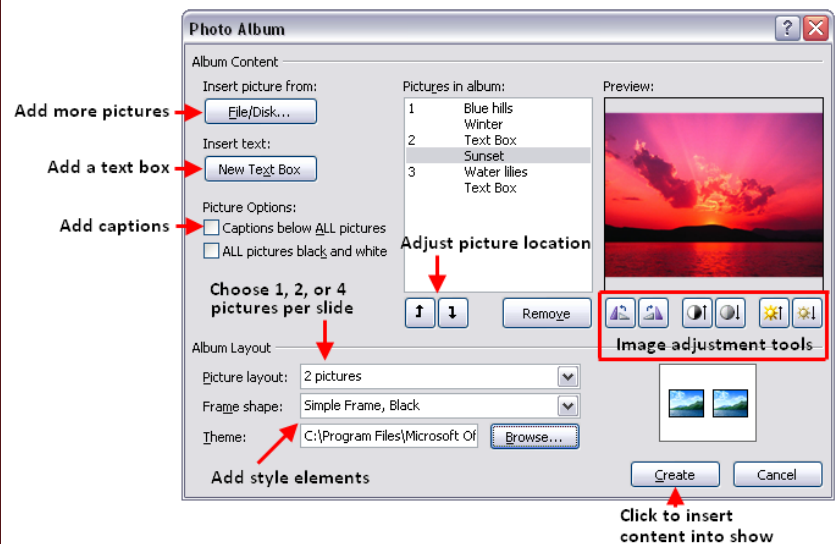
Photo Album

Album Content

Insert picture from:

File/Disk...

Insert text:

New Text Box

Picture Options:

Captions below ALL pictures

ALL pictures black and white

Pictures in album:

| | |
|---|---|
| 1 | Blue hills |
| | Winter |
| 2 | Text Box |
| | Sunset |
| 3 | Water lilies |
| | Text Box |

Preview:

Remove

Album Layout

Picture layout: 2 pictures

Frame shape: Simple Frame, Black

Theme: C:\Program Files\Microsoft Of

Browse...

Create

Cancel

Add more pictures

Add a text box

Add captions

Adjust picture location

Choose 1, 2, or 4 pictures per slide

Image adjustment tools

Add style elements

Click to insert content into show